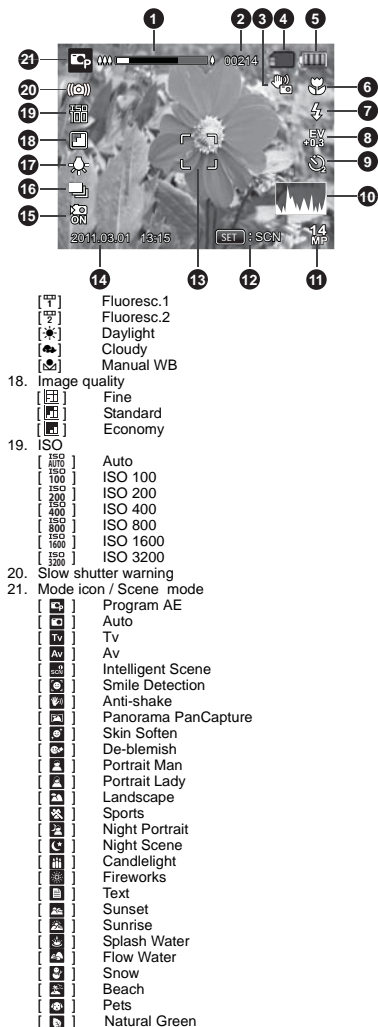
1
2 00214
3
4
5
6
7
8 EV +0.3
9
10
11 14 MP
12 SET : SCN
13
14 2011.03.01 13:15
15
16
17
18
19 ISO 100
20
21

[ ] Fluoresc.1
[ ] Fluoresc.2
[ ] Daylight
[ ] Cloudy
[ ] Manual WB

18. Image quality
[ ] Fine
[ ] Standard
[ ] Economy

19. ISO
[ ISO AUTO ] Auto
[ ISO 100 ] ISO 100
[ ISO 200 ] ISO 200
[ ISO 400 ] ISO 400
[ ISO 800 ] ISO 800
[ ISO 1600 ] ISO 1600
[ ISO 3200 ] ISO 3200

20. Slow shutter warning

21. Mode icon / Scene mode
[ ] Program AE
[ ] Auto
[ Tv ] Tv
[ Av ] Av
[ ] Intelligent Scene
[ ] Smile Detection
[ ] Anti-shake
[ ] Panorama PanCapture
[ ] Skin Soften
[ ] De-blemish
[ ] Portrait Man
[ ] Portrait Lady
[ ] Landscape
[ ] Sports
[ ] Night Portrait
[ ] Night Scene
[ ] Candlelight
[ ] Fireworks
[ ] Text
[ ] Sunset
[ ] Sunrise
[ ] Splash Water
[ ] Flow Water
[ ] Snow
[ ] Beach
[ ] Pets
[ ] Natural Green